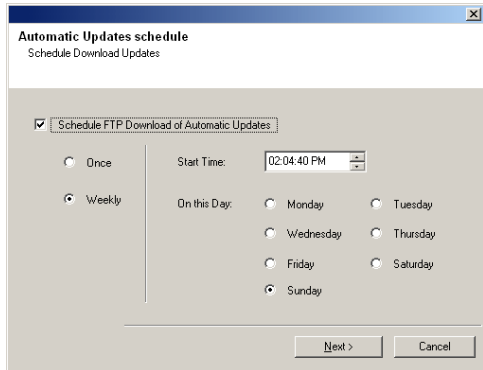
Automatic Updates schedule
Schedule Download Updates

Schedule FTP Download of Automatic Updates

Once

Weekly

Start Time: 02:04:40 PM

On this Day:

Monday

Tuesday

Wednesday

Thursday

Friday

Saturday

Sunday

Next >

Cancel